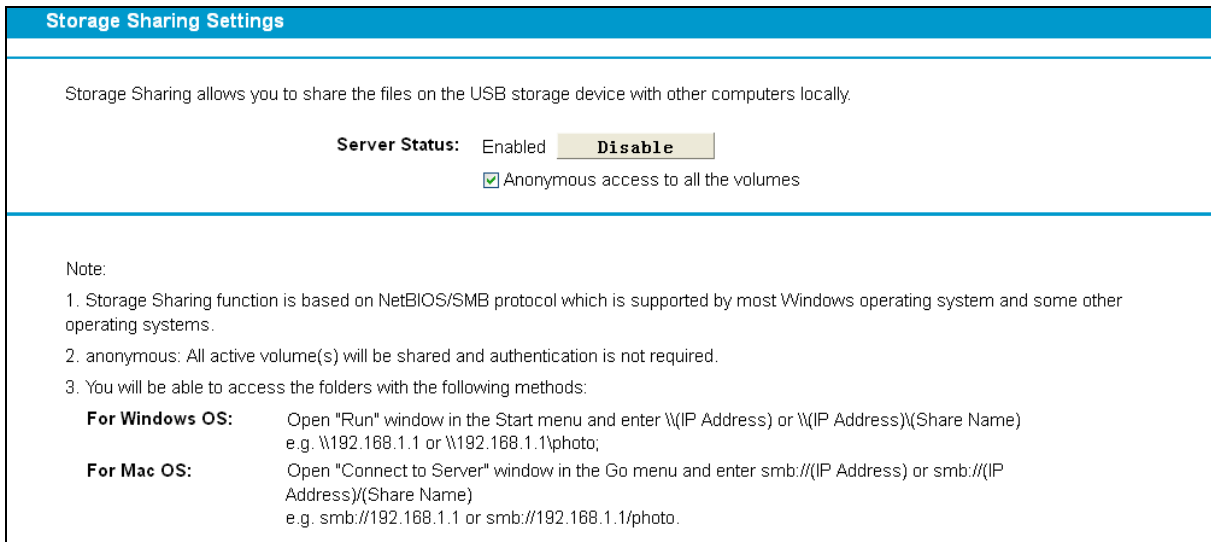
Storage Sharing Settings

Storage Sharing allows you to share the files on the USB storage device with other computers locally.

Server Status: Enabled Disable

Anonymous access to all the volumes

Note:

1. Storage Sharing function is based on NetBIOS/SMB protocol which is supported by most Windows operating system and some other operating systems.

2. anonymous: All active volume(s) will be shared and authentication is not required.

3. You will be able to access the folders with the following methods:

For Windows OS: Open "Run" window in the Start menu and enter \\(IP Address) or \\(IP Address)\(Share Name) e.g. \\192.168.1.1 or \\192.168.1.1\photo;

For Mac OS: Open "Connect to Server" window in the Go menu and enter smb://(IP Address) or smb://(IP Address)/(Share Name) e.g. smb://192.168.1.1 or smb://192.168.1.1/photo.